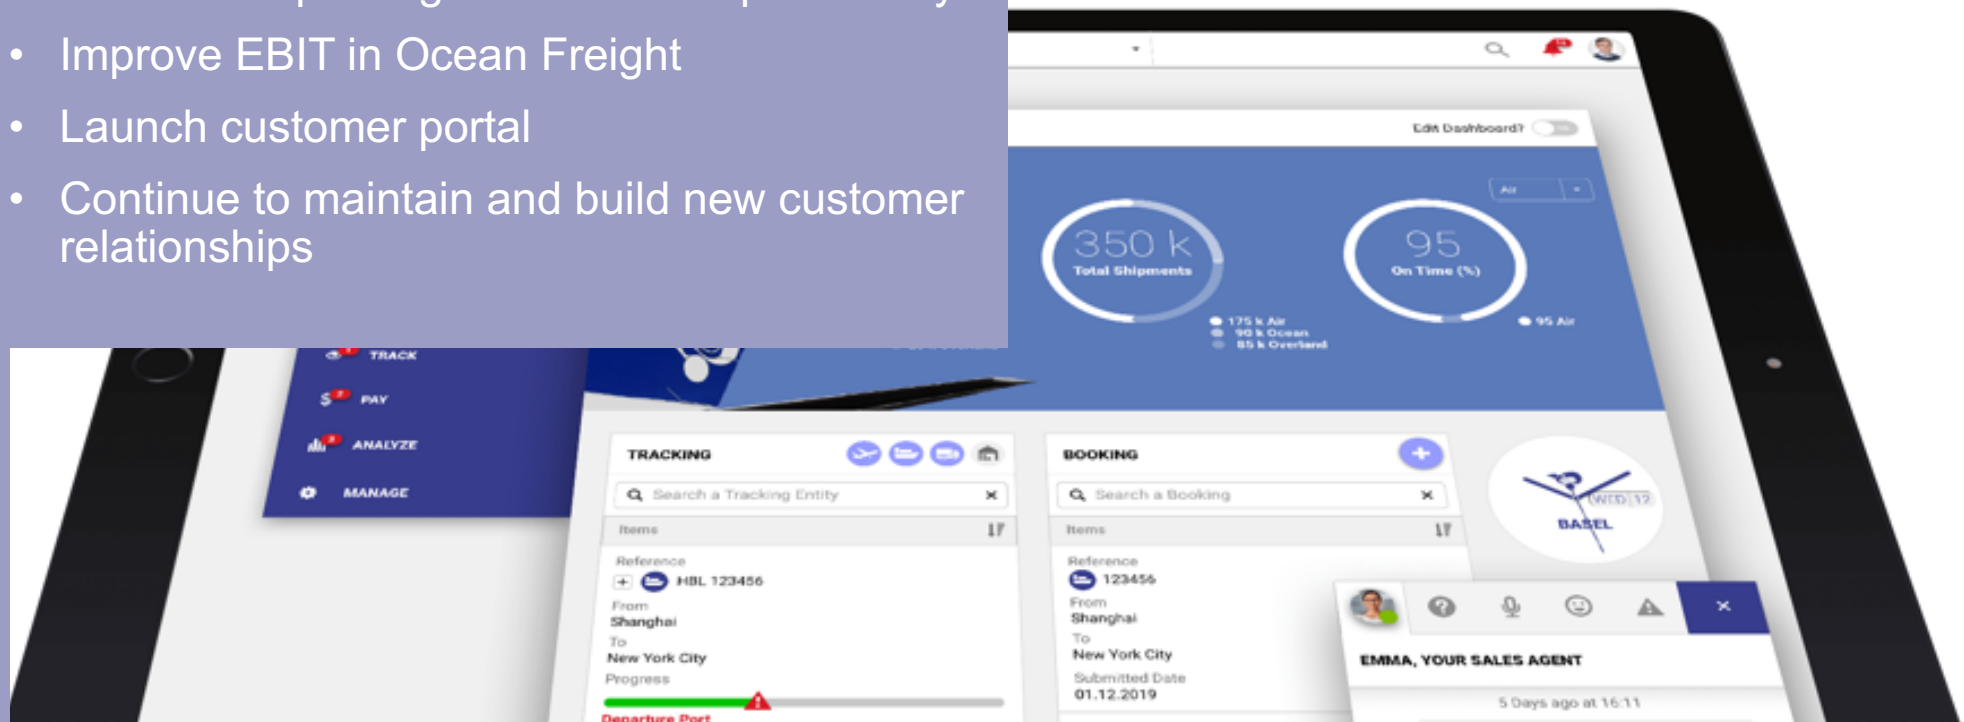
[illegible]

- Improve EBIT in Ocean Freight
- Launch customer portal
- Continue to maintain and build new customer relationships

Edit Dashboard?

Air

350 k
Total Shipments

175 k Air
90 k Ocean
85 k Overland

95
On Time (%)

95 Air

TRACK
PAY
ANALYZE
MANAGE

TRACKING
Search a Tracking Entity
Items
Reference
HBL 123456
From
Shanghai
To
New York City
Progress
Departure Port

BOOKING
Search a Booking
Items
Reference
123456
From
Shanghai
To
New York City
Submitted Date
01.12.2019

WED 12
BASEL

EMMA, YOUR SALES AGENT
5 Days ago at 16:11